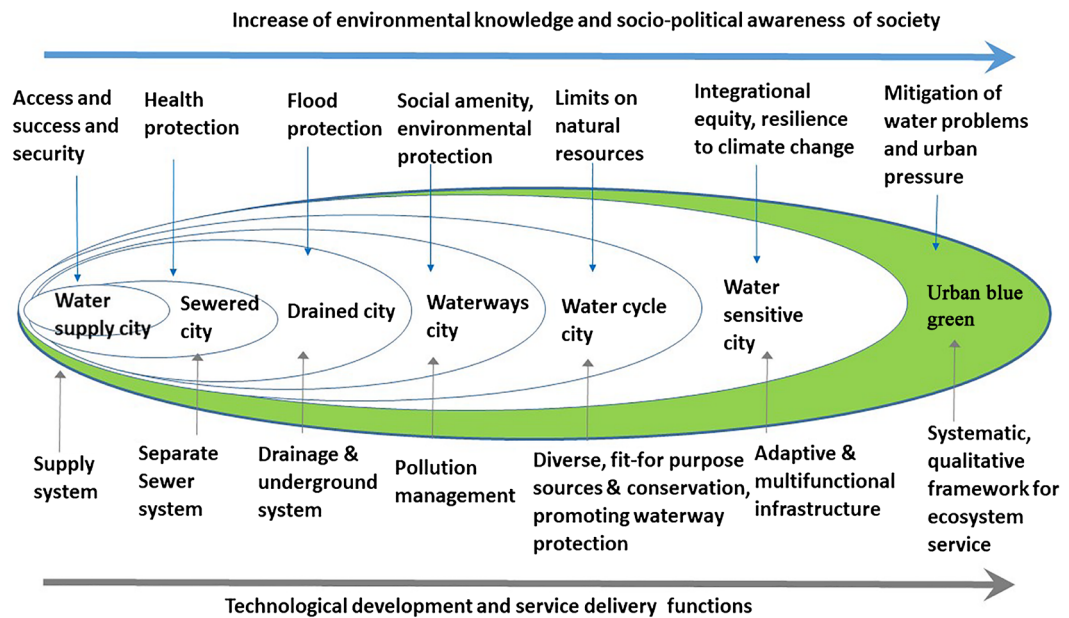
Increase of environmental knowledge and socio-political awareness of society

Access and success and security

Health protection

Flood protection

Social amenity, environmental protection

Limits on natural resources

Integrational equity, resilience to climate change

Mitigation of water problems and urban pressure

Water supply city

Sewered city

Drained city

Waterways city

Water cycle city

Water sensitive city

Urban blue green

Supply system

Separate Sewer system

Drainage & underground system

Pollution management

Diverse, fit-for purpose sources & conservation, promoting waterway protection

Adaptive & multifunctional infrastructure

Systematic, qualitative framework for ecosystem service

Technological development and service delivery functions